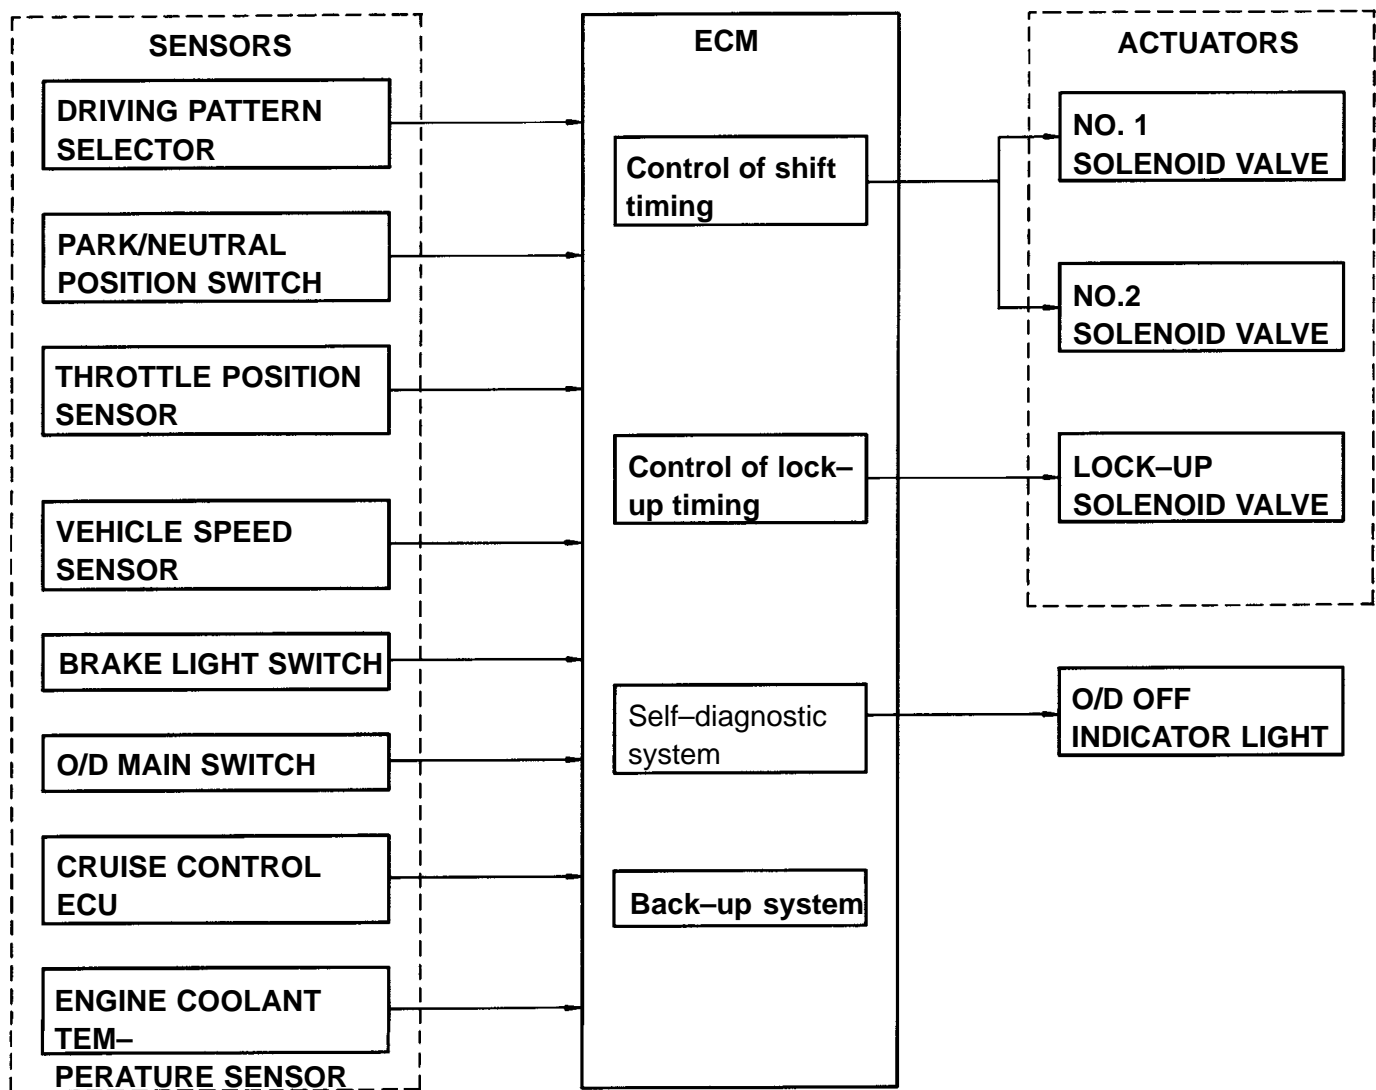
SENSORS

DRIVING PATTERN SELECTOR

PARK/NEUTRAL POSITION SWITCH

THROTTLE POSITION SENSOR

VEHICLE SPEED SENSOR

BRAKE LIGHT SWITCH

O/D MAIN SWITCH

CRUISE CONTROL ECU

ENGINE COOLANT TEM–
PERATURE SENSOR

ECM

Control of shift timing

Control of lock–up timing

Self–diagnostic system

Back–up system

ACTUATORS

NO. 1 SOLENOID VALVE

NO.2 SOLENOID VALVE

LOCK–UP SOLENOID VALVE

O/D OFF INDICATOR LIGHT